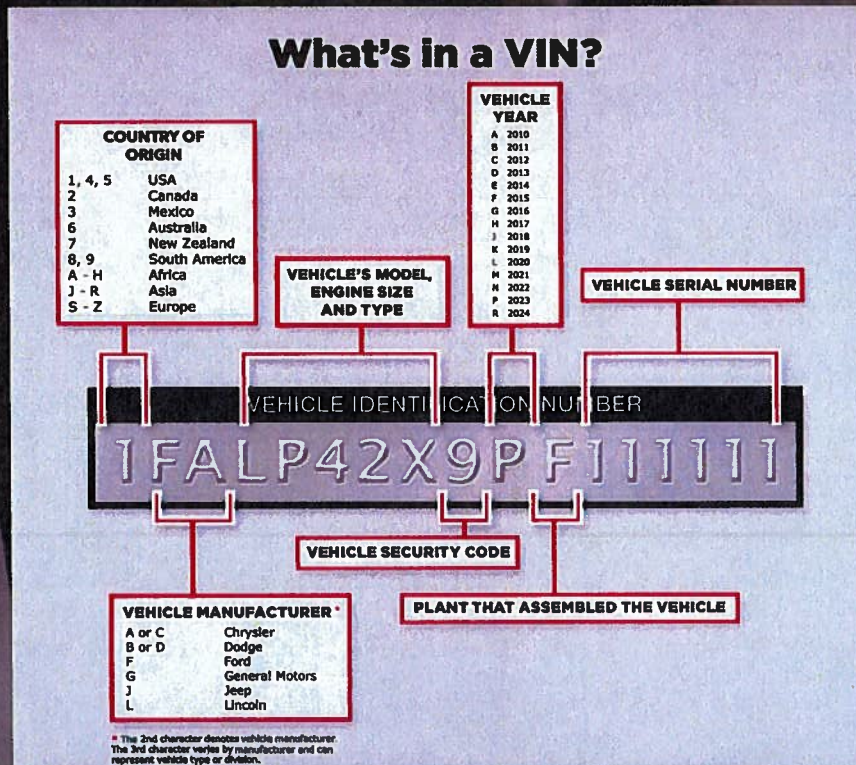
What's in a VIN?

COUNTRY OF ORIGIN

| | |
|---|---|
| 1, 4, 5 | USA |
| 2 | Canada |
| 3 | Mexico |
| 6 | Australia |
| 7 | New Zealand |
| 8, 9 | South America |
| A - H | Africa |
| J - R | Asia |
| S - Z | Europe |

VEHICLE'S MODEL, ENGINE SIZE AND TYPE

VEHICLE YEAR

| | |
|---|---|
| A | 2010 |
| B | 2011 |
| C | 2012 |
| D | 2013 |
| E | 2014 |
| F | 2015 |
| G | 2016 |
| H | 2017 |
| J | 2018 |
| K | 2019 |
| L | 2020 |
| M | 2021 |
| N | 2022 |
| P | 2023 |
| R | 2024 |

VEHICLE SERIAL NUMBER

VEHICLE IDENTIFICATION NUMBER

1FALP42X9PF111111

VEHICLE SECURITY CODE

PLANT THAT ASSEMBLED THE VEHICLE

VEHICLE MANUFACTURER *

| | |
|---|---|
| A or C | Chrysler |
| B or D | Dodge |
| F | Ford |
| G | General Motors |
| J | Jeep |
| L | Lincoln |

* The 2nd character denotes vehicle manufacturer. The 3rd character varies by manufacturer and can represent vehicle type or division.